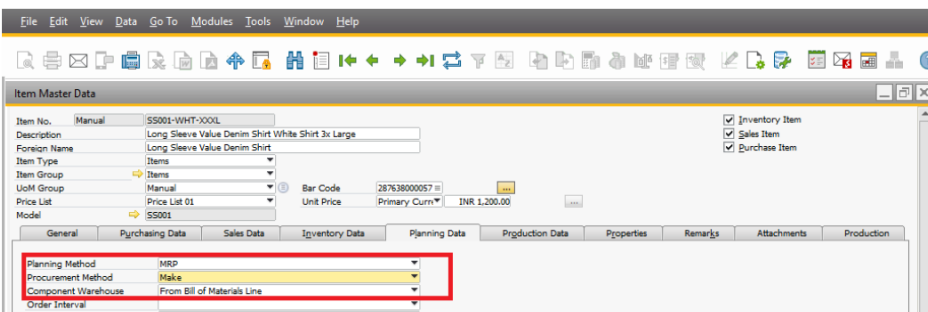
File Edit View Data Go To Modules Tools Window Help

Item Master Data

Item No. Manual SS001-WHT-XXXL
Description Long Sleeve Value Denim Shirt White Shirt 3x Large
Foreign Name Long Sleeve Value Denim Shirt
Item Type Items
Item Group Items
UoM Group Manual
Bar Code 287638000057
Price List Price List 01
Unit Price Primary Curr INR 1,200.00
Model SS001

Inventory Item
Sales Item
Purchase Item

| General | Purchasing Data | Sales Data | Inventory Data | Planning Data | Production Data | Properties | Remarks | Attachments | Production |
|---|---|---|---|---|---|---|---|---|---|

Planning Method MRP
Procurement Method Make
Component Warehouse From Bill of Materials Line
Order Interval